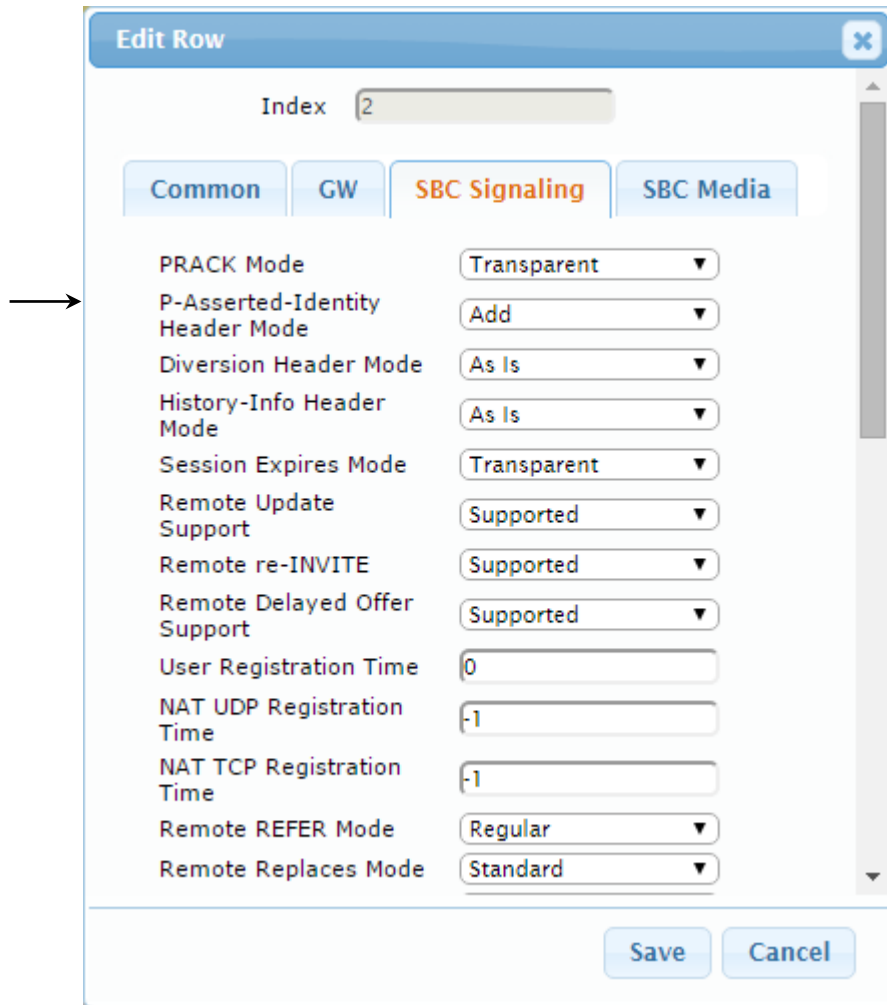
Edit Row

Index 2

Common GW SBC Signaling SBC Media

| | |
|---|---|
| PRACK Mode | Transparent |
| P-Asserted-Identity Header Mode | Add |
| Diversion Header Mode | As Is |
| History-Info Header Mode | As Is |
| Session Expires Mode | Transparent |
| Remote Update Support | Supported |
| Remote re-INVITE | Supported |
| Remote Delayed Offer Support | Supported |
| User Registration Time | 0 |
| NAT UDP Registration Time | -1 |
| NAT TCP Registration Time | -1 |
| Remote REFER Mode | Regular |
| Remote Replaces Mode | Standard |

Save Cancel